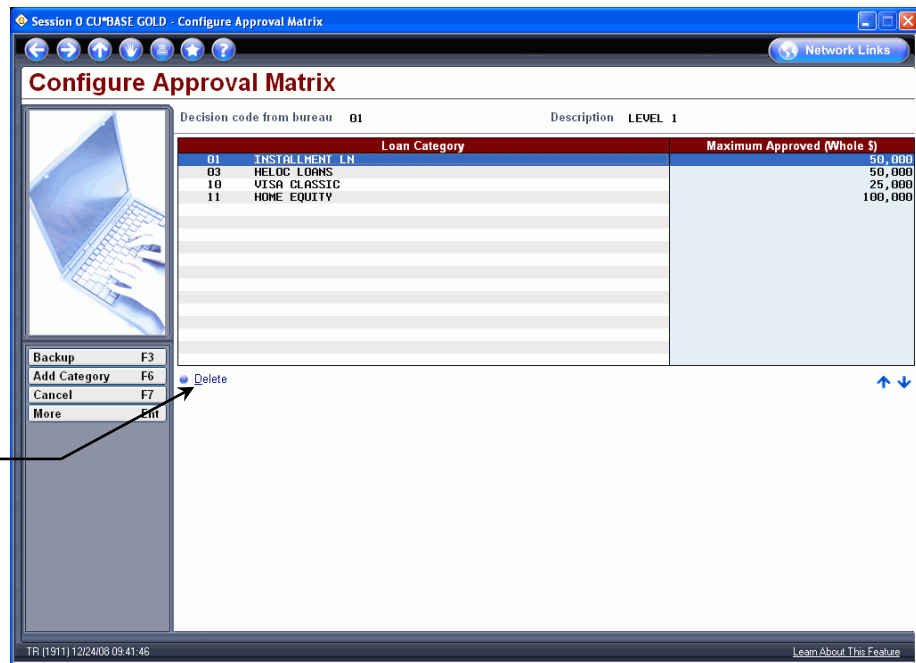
Session 0 CU*BASE GOLD - Configure Approval Matrix

Network Links

Configure Approval Matrix

Decision code from bureau 01

Description LEVEL 1

| Loan Category | Maximum Approved (Whole $) |
|---|---|
| 01 INSTALLMENT LN | 50,000 |
| 03 HELOC LOANS | 50,000 |
| 10 VISA CLASSIC | 25,000 |
| 11 HOME EQUITY | 100,000 |

Delete

Backup F3
Add Category F6
Cancel F7
More Ent

TR (1911) 12/24/08 09:41:46

Learn About This Feature